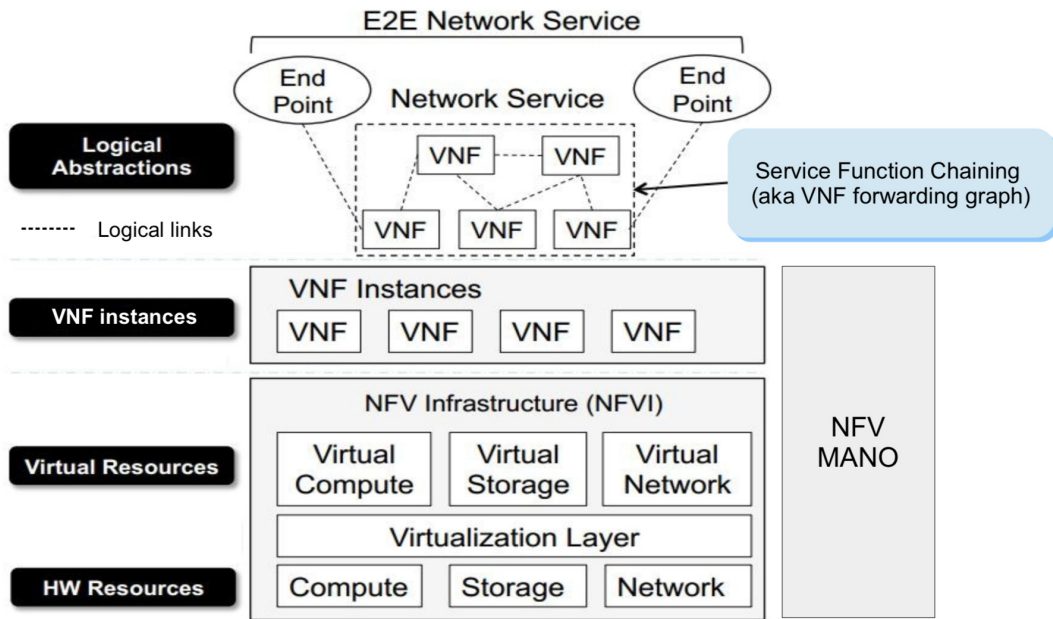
E2E Network Service

End Point

Network Service

End Point

Logical Abstractions

VNF

VNF

Service Function Chaining (aka VNF forwarding graph)

------- Logical links

VNF

VNF

VNF

VNF instances

VNF Instances

VNF

VNF

VNF

VNF

NFV Infrastructure (NFVI)

Virtual Resources

Virtual Compute

Virtual Storage

Virtual Network

NFV MANO

Virtualization Layer

HW Resources

Compute

Storage

Network